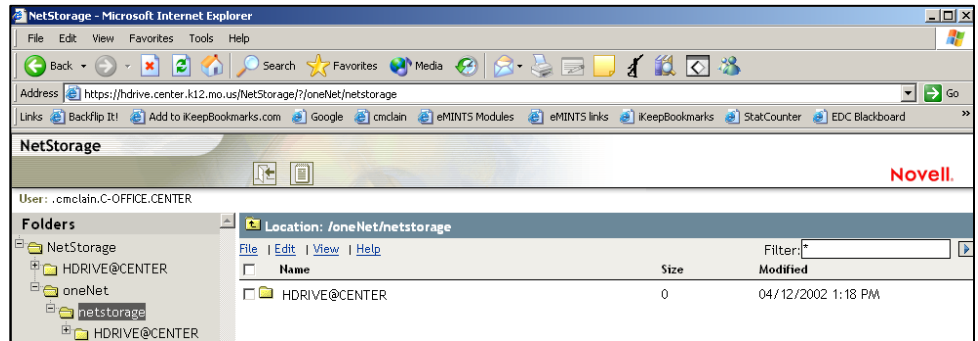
NetStorage - Microsoft Internet Explorer

File Edit View Favorites Tools Help

Back Search Favorites Media

Address https://hdrive.center.k12.mo.us/NetStorage/?/oneNet/netstorage Go

Links Backflip It! Add to iKeepBookmarks.com Google cmclain eMINTS Modules eMINTS links iKeepBookmarks StatCounter EDC Blackboard

NetStorage

Novell.

User: .cmclain.C-OFFICE.CENTER

Folders

NetStorage
HDRIVE@CENTER
oneNet
netstorage
HDRIVE@CENTER

Location: /oneNet/netstorage

File | Edit | View | Help

Filter: *

| | Name | Size | Modified |
|---|---|---|---|
| | HDRIVE@CENTER | 0 | 04/12/2002 1:18 PM |